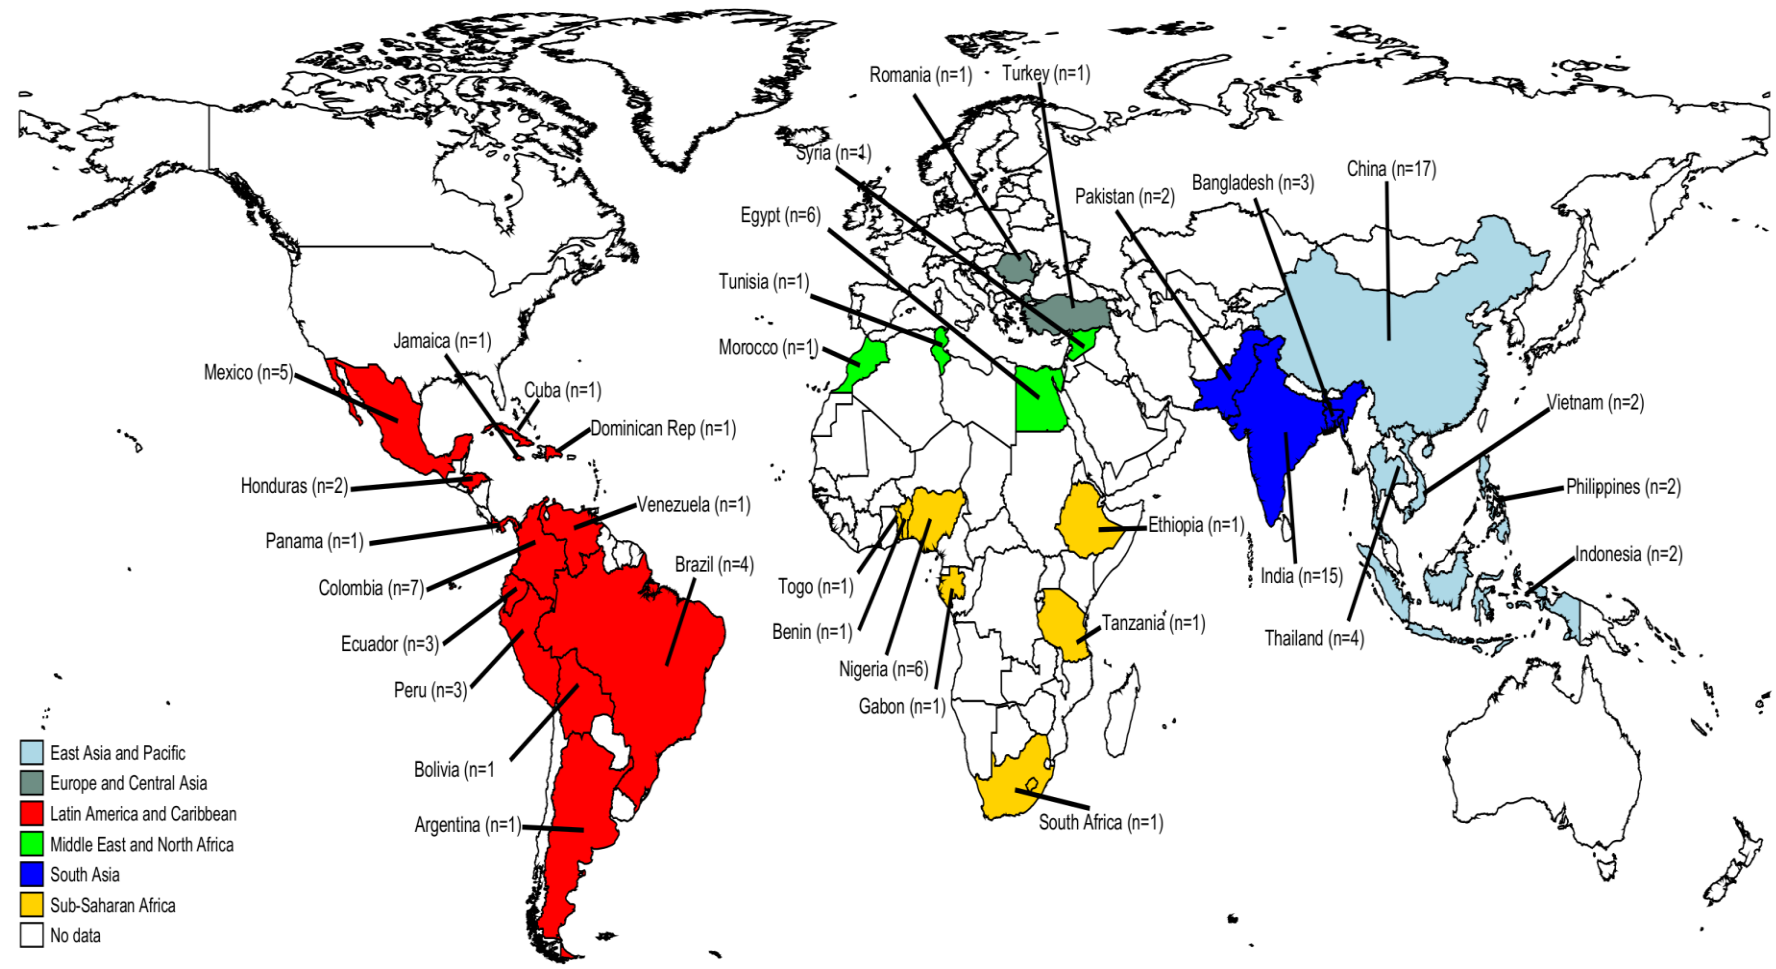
Romania (n=1)
Turkey (n=1)
Syria (n=1)
Egypt (n=6)
Pakistan (n=2)
Bangladesh (n=3)
China (n=17)
Tunisia (n=1)
Morocco (n=1)
Jamaica (n=1)
Mexico (n=5)
Cuba (n=1)
Dominican Rep (n=1)
Vietnam (n=2)
Honduras (n=2)
Venezuela (n=1)
Philippines (n=2)
Panama (n=1)
Ethiopia (n=1)
Brazil (n=4)
Colombia (n=7)
Togo (n=1)
India (n=15)
Indonesia (n=2)
Benin (n=1)
Tanzania (n=1)
Ecuador (n=3)
Thailand (n=4)
Nigeria (n=6)
Peru (n=3)
Gabon (n=1)
East Asia and Pacific
Europe and Central Asia
Bolivia (n=1
Latin America and Caribbean
Argentina (n=1)
South Africa (n=1)
Middle East and North Africa
South Asia
Sub-Saharan Africa
No data